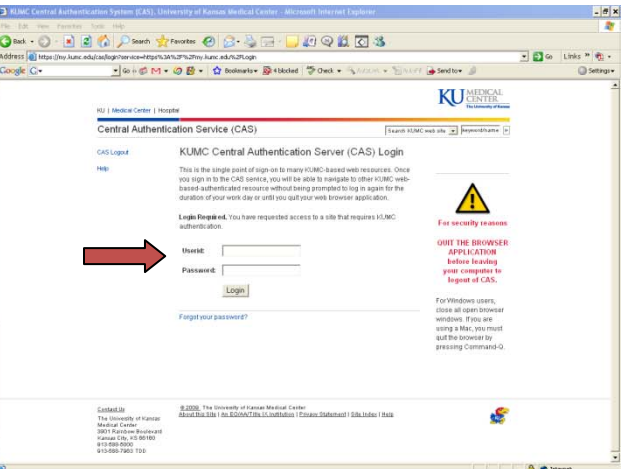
KUMC Central Authentication System (CAS). University of Kansas Medical Center - Microsoft Internet Explorer

File Edit View Favorites Tools Help

Back Search Favorites

Address https://my.kumc.edu/cas/login?service=https%3A%2F%2Fmy.kumc.edu%2FLogin Go Links

Google G- Go Bookmarks 4 blocked Check Send to Settings

KU | Medical Center | Hospital

KU MEDICAL CENTER The University of Kansas

Central Authentication Service (CAS)

Search KUMC web site keyword/name

CAS Logout

Help

KUMC Central Authentication Server (CAS) Login

This is the single point of sign-on to many KUMC-based web resources. Once you sign in to the CAS service, you will be able to navigate to other KUMC web-based-authenticated resource without being prompted to log in again for the duration of your work day or until you quit your web browser application.

Login Required. You have requested access to a site that requires KUMC authentication.

UserId:

Password:

Login

Forgot your password?

For security reasons

QUIT THE BROWSER APPLICATION before leaving your computer to logout of CAS.

For Windows users, close all open browser windows. If you are using a Mac, you must quit the browser by pressing Command-Q.

Contact Us
The University of Kansas Medical Center
3901 Rainbow Boulevard
Kansas City, KS 66160
913-588-5000
913-588-7963 TDD

© 2009 The University of Kansas Medical Center
About this Site | An EO/AA/Title IX Institution | Privacy Statement | Site Index | Help

Internet